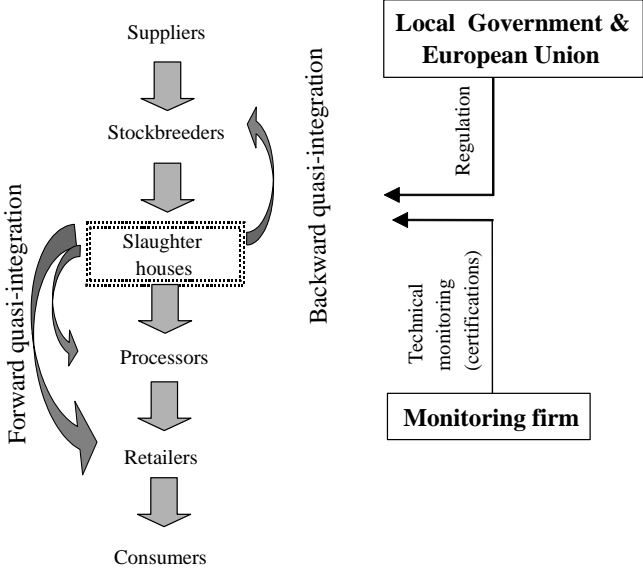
Suppliers

Stockbreeders

Slaughter houses

Processors

Retailers

Consumers

Forward quasi-integration

Backward quasi-integration

Local Government & European Union

Regulation

Technical monitoring (certifications)

Monitoring firm